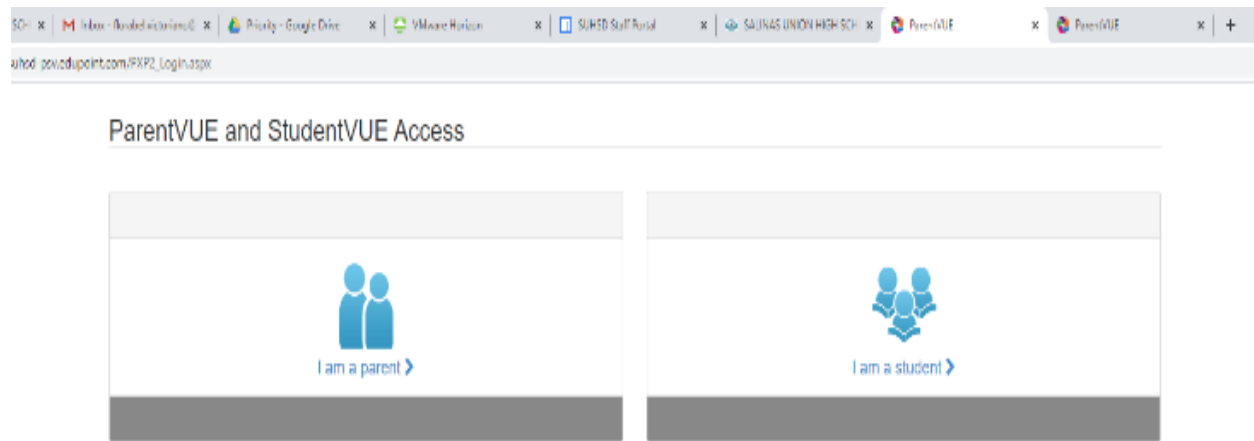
SCH × Inbox - Rosabel.victoriano@ × Priority - Google Drive × VMware Horizon × SUHSD Staff Portal × SALINAS UNION HIGH SCH × ParentVUE × ParentVUE × +

suhsd.psv.edupoint.com/PXP2_Login.aspx

ParentVUE and StudentVUE Access

I am a parent ›

I am a student ›